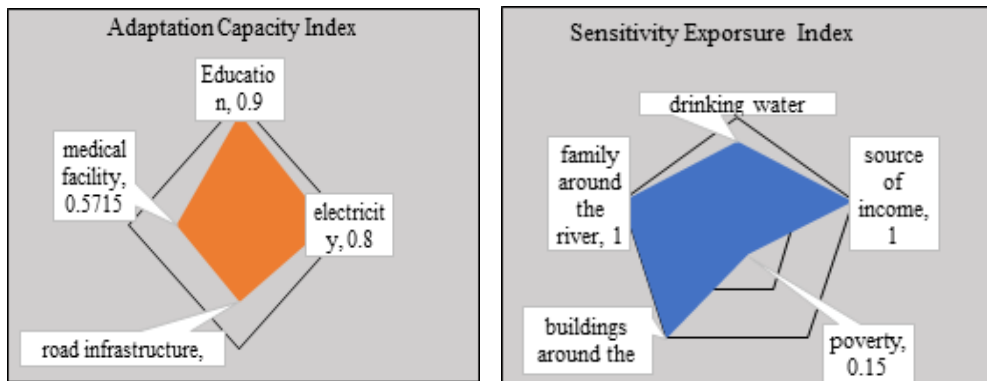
Adaptation Capacity Index

Education, 0.9

medical facility, 0.5715

electricity, 0.8

road infrastructure,

Sensitivity Exporsure Index

drinking water

family around the river, 1

source of income, 1

buildings around the

poverty, 0.15